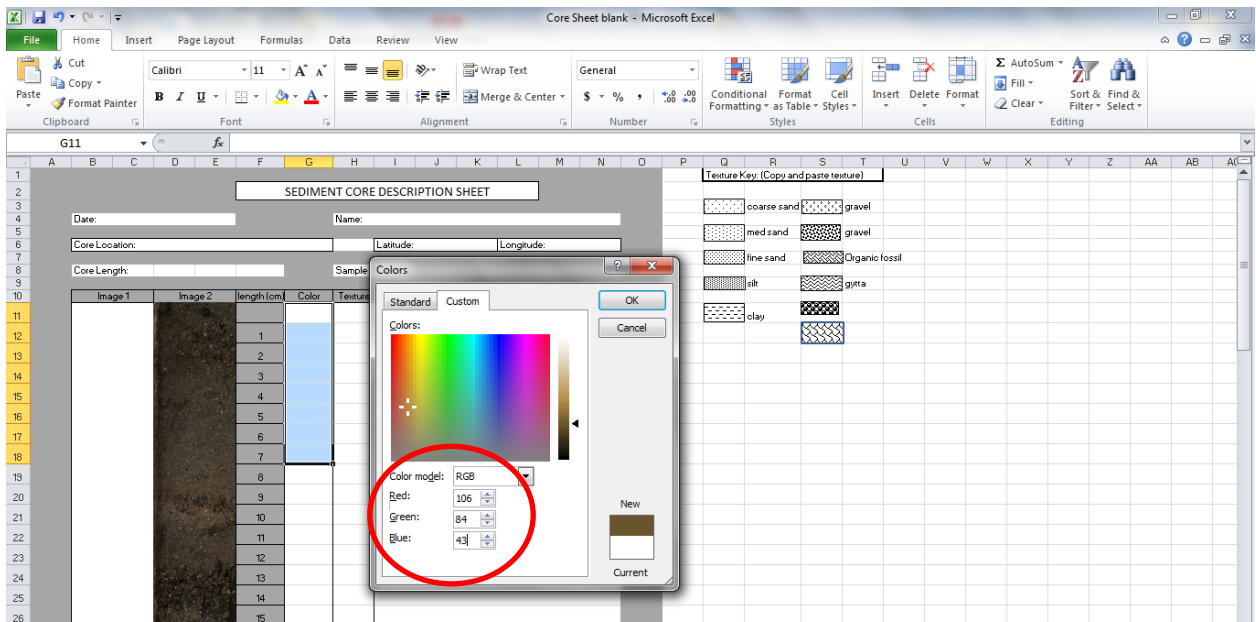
Core Sheet blank - Microsoft Excel

File | Home | Insert | Page Layout | Formulas | Data | Review | View

Paste | Cut | Copy | Format Painter | Clipboard
Calibri | 11 | A A | B I U | Font
Wrap Text | Merge & Center | Alignment
General | $ % , | .0 .00 | Number
Conditional Formatting | Format as Table | Cell Styles | Styles
Insert | Delete | Format | Cells
AutoSum | Fill | Clear | Sort & Filter | Find & Select | Editing

G11 | fx

A B C D E F G H I J K L M N O P Q R S T U V W X Y Z AA AB AC

SEDIMENT CORE DESCRIPTION SHEET

Date: | Name:
Core Location: | Latitude: | Longitude:
Core Length: | Sample

Image 1 | Image 2 | length (cm) | Color | Texture

1 2 3 4 5 6 7 8 9 10 11 12 13 14 15

Texture Key: (Copy and paste texture)
coarse sand | gravel
med sand | gravel
fine sand | Organic fossil
silt | gytta
clay

Colors
Standard | Custom
Colors:
Color model: RGB
Red: 106
Green: 84
Blue: 43
OK
Cancel
New
Current

1 2 3 4 5 6 7 8 9 10 11 12 13 14 15 16 17 18 19 20 21 22 23 24 25 26